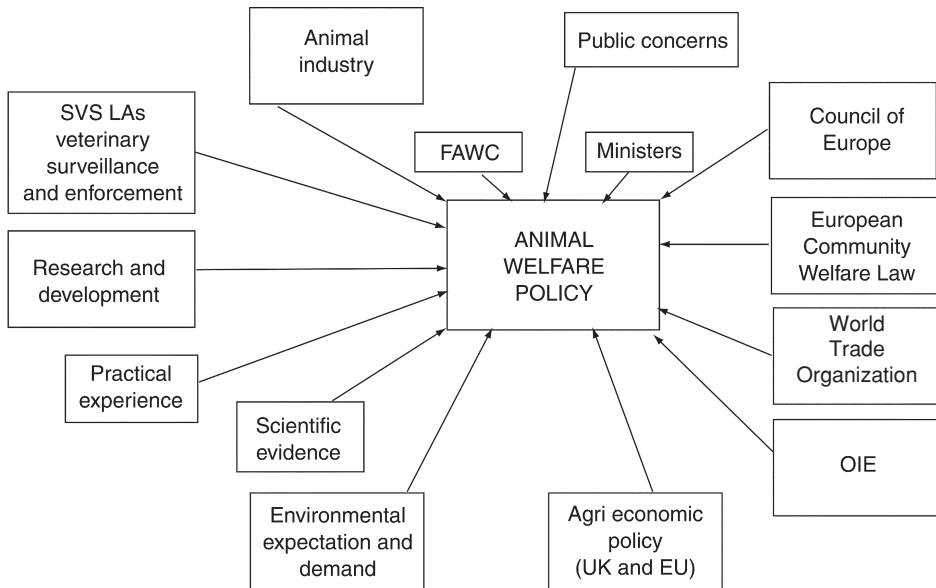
Animal industry

Public concerns

SVS LAs veterinary surveillance and enforcement

FAWC

Ministers

Council of Europe

ANIMAL WELFARE POLICY

European Community Welfare Law

Research and development

World Trade Organization

Practical experience

Scientific evidence

OIE

Environmental expectation and demand

Agri economic policy (UK and EU)